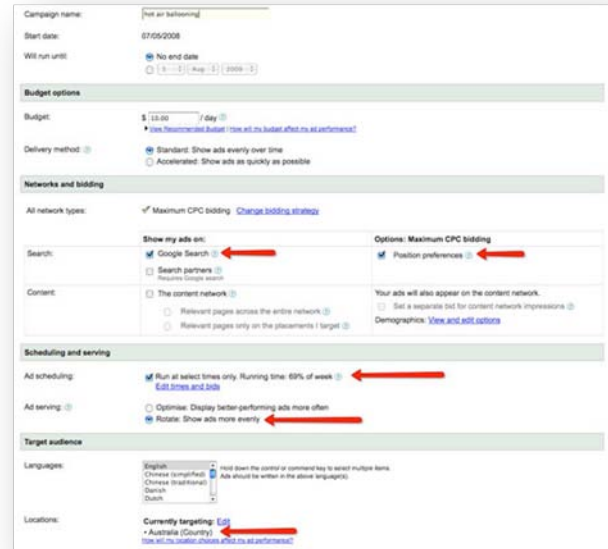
Campaign name: hot air ballooning

Start date: 07/05/2008

Will run until: No end date

5 Aug 2009

Budget options

Budget: $ 10.00 / day

View Recommended Budget | How will my budget affect my ad performance?

Delivery method: Standard: Show ads evenly over time

Accelerated: Show ads as quickly as possible

Networks and bidding

All network types: Maximum CPC bidding Change bidding strategy

| | Show my ads on: | Options: Maximum CPC bidding |
|---|---|---|
| Search: | Google Search<br>Search partners<br>Requires Google search | Position preferences |
| Content: | The content network<br>Relevant pages across the entire network<br>Relevant pages only on the placements I target | Your ads will also appear on the content network.<br>Set a separate bid for content network impressions<br>Demographics: View and edit options |

Scheduling and serving

Ad scheduling: Run at select times only. Running time: 69% of week

Edit times and bids

Ad serving: Optimise: Display better-performing ads more often

Rotate: Show ads more evenly

Target audience

Languages: English, Chinese (simplified), Chinese (traditional), Danish, Dutch

Hold down the control or command key to select multiple items. Ads should be written in the above language(s).

Locations: Currently targeting: Edit

• Australia (Country)

How will my location choices affect my ad performance?